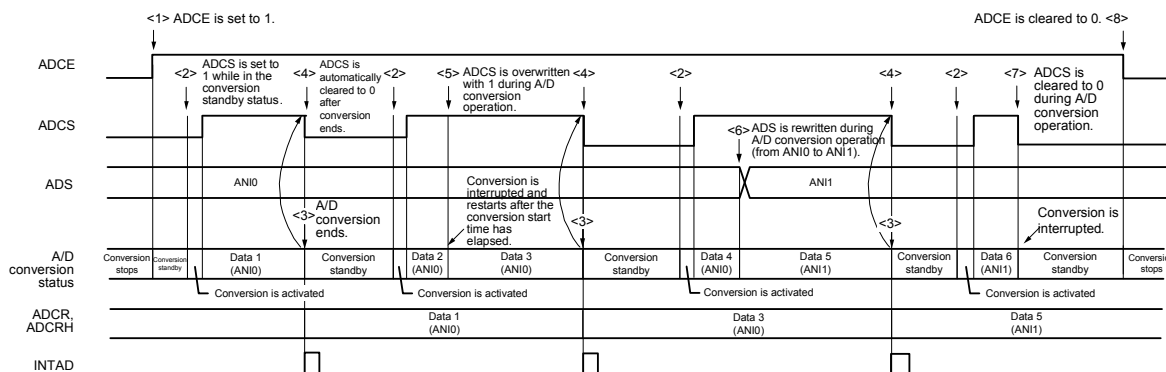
<1> ADCE is set to 1.

ADCE is cleared to 0. <8>

ADCE

<2> ADCS is set to 1 while in the conversion standby status.

<4> ADCS is automatically cleared to 0 after conversion ends.

<2>

<5> ADCS is overwritten with 1 during A/D conversion operation.

<4>

<2>

<4>

<2>

<7> ADCS is cleared to 0 during A/D conversion operation.

ADCS

<6> ADS is rewritten during A/D conversion operation (from ANI0 to ANI1).

ADS

ANI0

Conversion is interrupted and restarts after the conversion start time has elapsed.

ANI1

<3> A/D conversion ends.

<3>

<3>

Conversion is interrupted.

A/D conversion status

| Conversion stops | Conversion standby | Data 1 (ANI0) | Conversion standby | Data 2 (ANI0) | Data 3 (ANI0) | Conversion standby | Data 4 (ANI0) | Data 5 (ANI1) | Conversion standby | Data 6 (ANI1) | Conversion standby | Conversion stops |
|---|---|---|---|---|---|---|---|---|---|---|---|---|

Conversion is activated

Conversion is activated

Conversion is activated

Conversion is activated

ADCR, ADCRH

Data 1 (ANI0)

Data 3 (ANI0)

Data 5 (ANI1)

INTAD